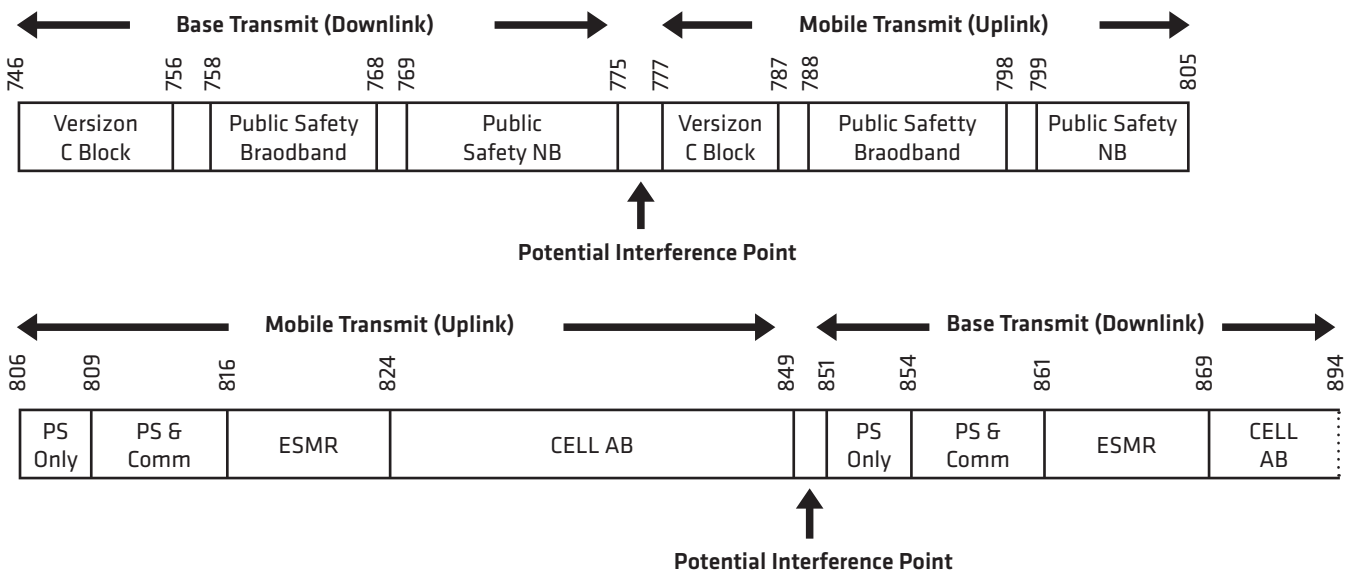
Base Transmit (Downlink)

Mobile Transmit (Uplink)

746 756 758 768 769 775 777 787 788 798 799 805

| Versizon C Block | | Public Safety Braodband | | Public Safety NB | | Versizon C Block | | Public Safetty Braodband | | Public Safety NB |
|---|---|---|---|---|---|---|---|---|---|---|

Potential Interference Point

Mobile Transmit (Uplink)

Base Transmit (Downlink)

806 809 816 824 849 851 854 861 869 894

| PS Only | PS & Comm | ESMR | CELL AB | | PS Only | PS & Comm | ESMR | CELL AB |
|---|---|---|---|---|---|---|---|---|

Potential Interference Point